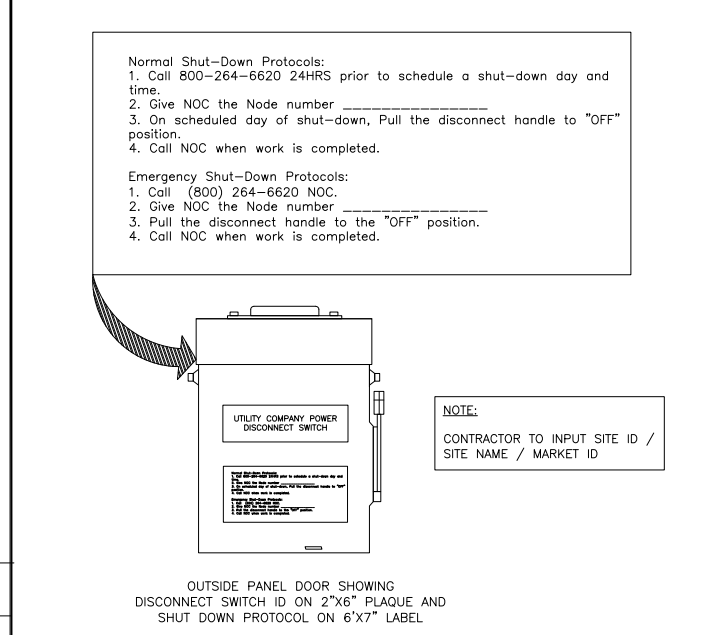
Normal Shut-Down Protocols:
1. Call 800-264-6620 24HRS prior to schedule a shut-down day and time.
2. Give NOC the Node number _______________
3. On scheduled day of shut-down, Pull the disconnect handle to "OFF" position.
4. Call NOC when work is completed.

Emergency Shut-Down Protocols:
1. Call (800) 264-6620 NOC.
2. Give NOC the Node number _______________
3. Pull the disconnect handle to the "OFF" position.
4. Call NOC when work is completed.

UTILITY COMPANY POWER DISCONNECT SWITCH

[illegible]

NOTE:

CONTRACTOR TO INPUT SITE ID / SITE NAME / MARKET ID

OUTSIDE PANEL DOOR SHOWING DISCONNECT SWITCH ID ON 2"X6" PLAQUE AND SHUT DOWN PROTOCOL ON 6'X7" LABEL